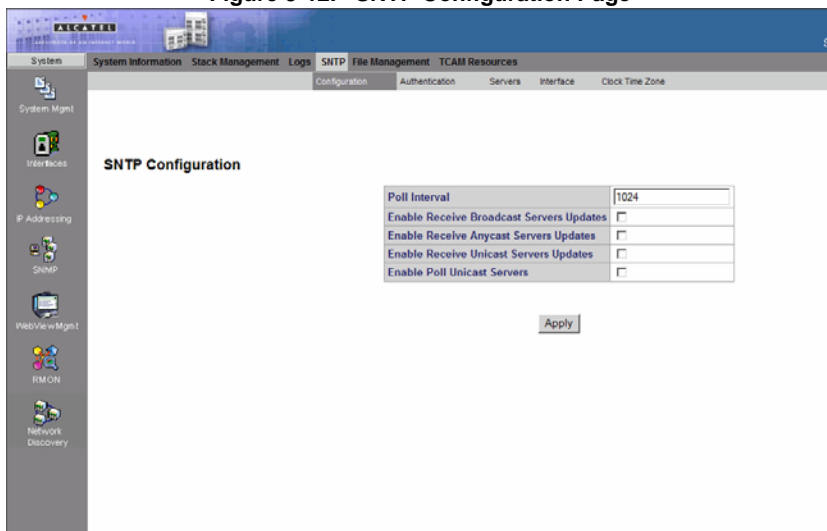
ALCATEL

System

System Information Stack Management Logs SNTP File Management TCAM Resources

Configuration Authentication Servers Interface Clock Time Zone

System Mgmt

Interfaces

IP Addressing

SNMP

WebViewMgmt

RMON

Network Discovery

SNTP Configuration

| Poll Interval | 1024 |
|---|---|
| Enable Receive Broadcast Servers Updates | ☐ |
| Enable Receive Anycast Servers Updates | ☐ |
| Enable Receive Unicast Servers Updates | ☐ |
| Enable Poll Unicast Servers | ☐ |

Apply